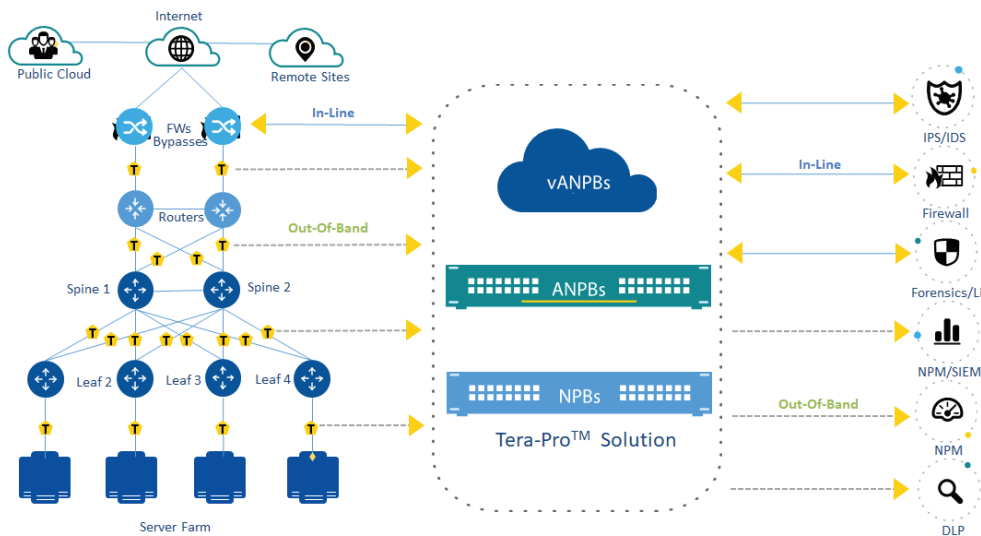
Internet

Public Cloud

Remote Sites

FWs Bypasses

In-Line

T

Routers

Out-Of-Band

T T T T

Spine 1

Spine 2

T T T T T T T T T

Leaf 2

Leaf 3

Leaf 4

T T T T

Server Farm

vANPBs

ANPBs

NPBs

Tera-Pro$^{TM}$ Solution

In-Line

Out-Of-Band

IPS/IDS

Firewall

Forensics/L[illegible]

NPM/SIEM

NPM

DLP